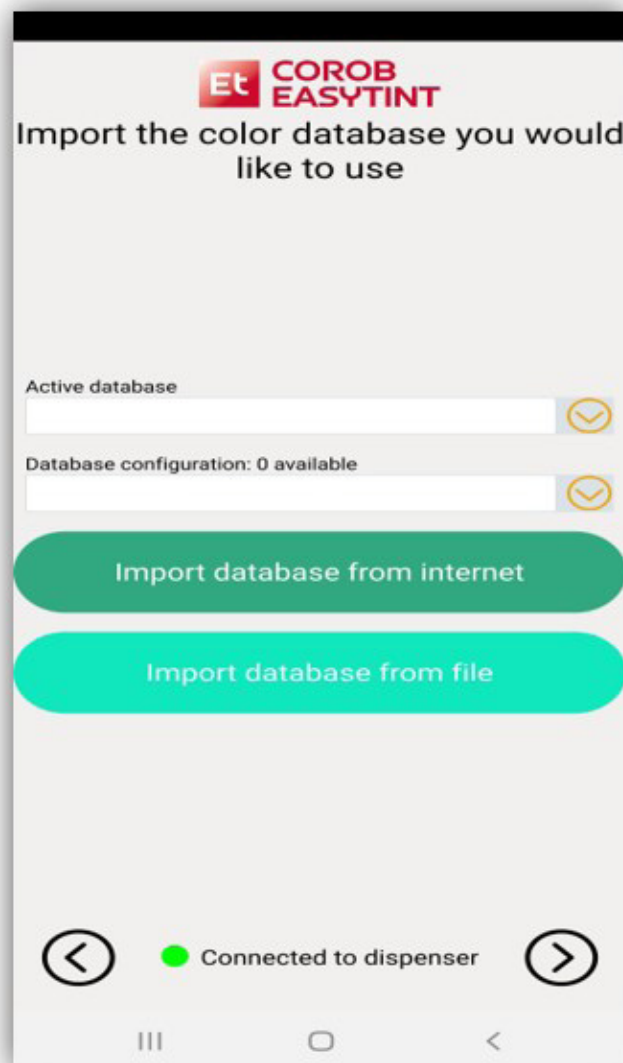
Et COROB EASYTINT

Import the color database you would like to use

Active database

Database configuration: 0 available

Import database from internet

Import database from file

Connected to dispenser